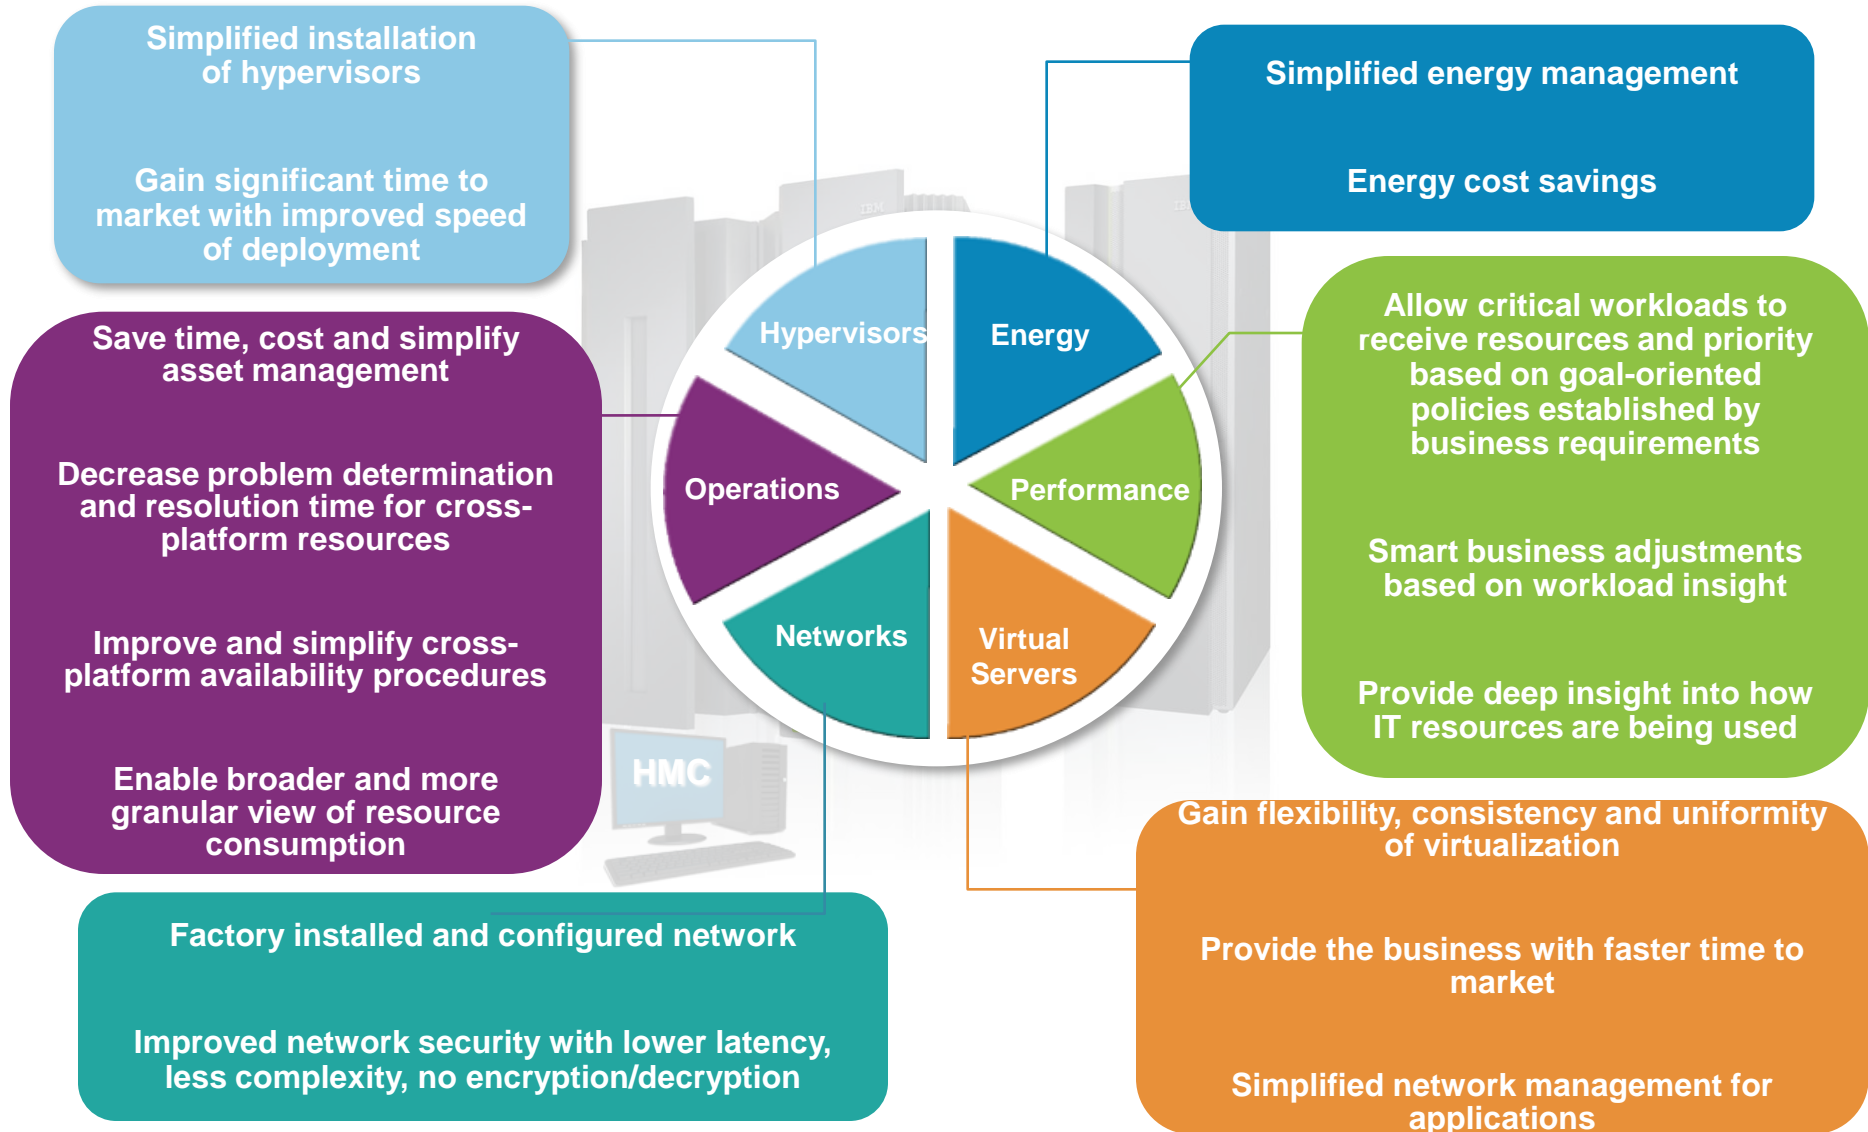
Simplified installation of hypervisors

Gain significant time to market with improved speed of deployment

Simplified energy management

Energy cost savings

Save time, cost and simplify asset management

Decrease problem determination and resolution time for cross-platform resources

Improve and simplify cross-platform availability procedures

Enable broader and more granular view of resource consumption

Hypervisors

Energy

Operations

Performance

Networks

Virtual Servers

HMC

Allow critical workloads to receive resources and priority based on goal-oriented policies established by business requirements

Smart business adjustments based on workload insight

Provide deep insight into how IT resources are being used

Factory installed and configured network

Improved network security with lower latency, less complexity, no encryption/decryption

Gain flexibility, consistency and uniformity of virtualization

Provide the business with faster time to market

Simplified network management for applications